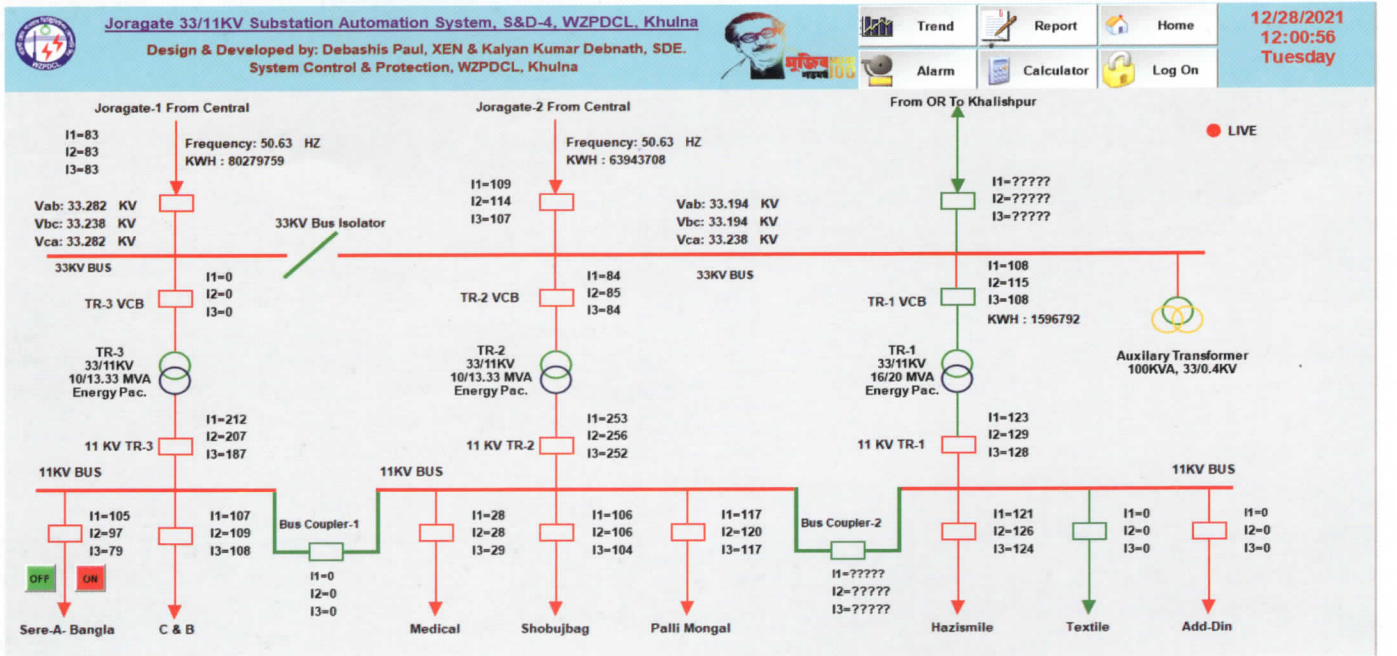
Joragate 33/11KV Substation Automation System, S&D-4, WZPDCL, Khulna
Design & Developed by: Debashis Paul, XEN & Kalyan Kumar Debnath, SDE.
System Control & Protection, WZPDCL, Khulna

WZPDCL

মুজিববর্ষ 100

Trend
Report
Home
Alarm
Calculator
Log On

12/28/2021
12:00:56
Tuesday

Joragate-1 From Central
I1=83
I2=83
I3=83
Frequency: 50.63 HZ
KWH : 80279759
Vab: 33.282 KV
Vbc: 33.238 KV
Vca: 33.282 KV
33KV Bus Isolator
33KV BUS
TR-3 VCB
I1=0
I2=0
I3=0
TR-3
33/11KV
10/13.33 MVA
Energy Pac.
I1=212
I2=207
I3=187
11 KV TR-3
11KV BUS

Joragate-2 From Central
Frequency: 50.63 HZ
KWH : 63943708
I1=109
I2=114
I3=107
Vab: 33.194 KV
Vbc: 33.194 KV
Vca: 33.238 KV
TR-2 VCB
I1=84
I2=85
I3=84
33KV BUS
TR-2
33/11KV
10/13.33 MVA
Energy Pac.
I1=253
I2=256
I3=252
11 KV TR-2
11KV BUS

From OR To Khalishpur
LIVE
I1=?????
I2=?????
I3=?????
I1=108
I2=115
I3=108
TR-1 VCB
KWH : 1596792
Auxilary Transformer
100KVA, 33/0.4KV
TR-1
33/11KV
16/20 MVA
Energy Pac.
I1=123
I2=129
I3=128
11 KV TR-1
11KV BUS

I1=105
I2=97
I3=79
I1=107
I2=109
I3=108
Bus Coupler-1
I1=0
I2=0
I3=0
I1=28
I2=28
I3=29
I1=106
I2=106
I3=104
I1=117
I2=120
I3=117
Bus Coupler-2
I1=?????
I2=?????
I3=?????
I1=121
I2=126
I3=124
I1=0
I2=0
I3=0
I1=0
I2=0
I3=0

OFF
ON

Sere-A- Bangla
C & B
Medical
Shobujbag
Palli Mongal
Hazismile
Textile
Add-Din